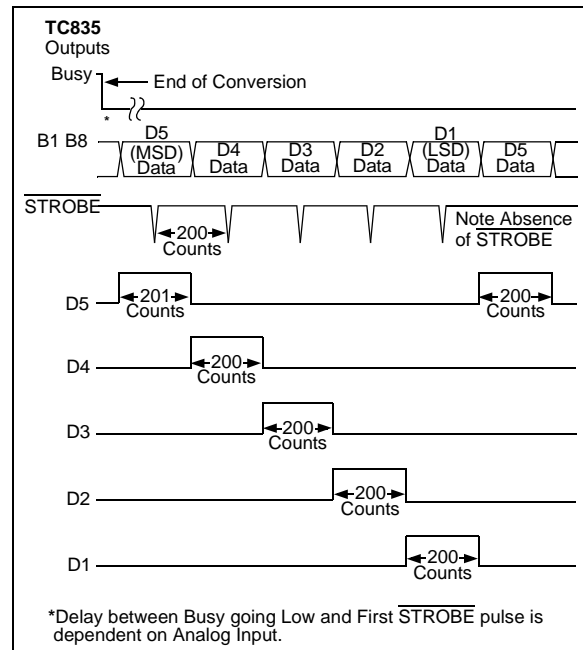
TC835
Outputs

Busy

End of Conversion

*

B1 B8

D5 (MSD) Data

D4 Data

D3 Data

D2 Data

D1 (LSD) Data

D5 Data

$\overline{\text{STROBE}}$

200 Counts

Note Absence of $\overline{\text{STROBE}}$

D5

201 Counts

200 Counts

D4

200 Counts

D3

200 Counts

D2

200 Counts

D1

200 Counts

*Delay between Busy going Low and First $\overline{\text{STROBE}}$ pulse is dependent on Analog Input.